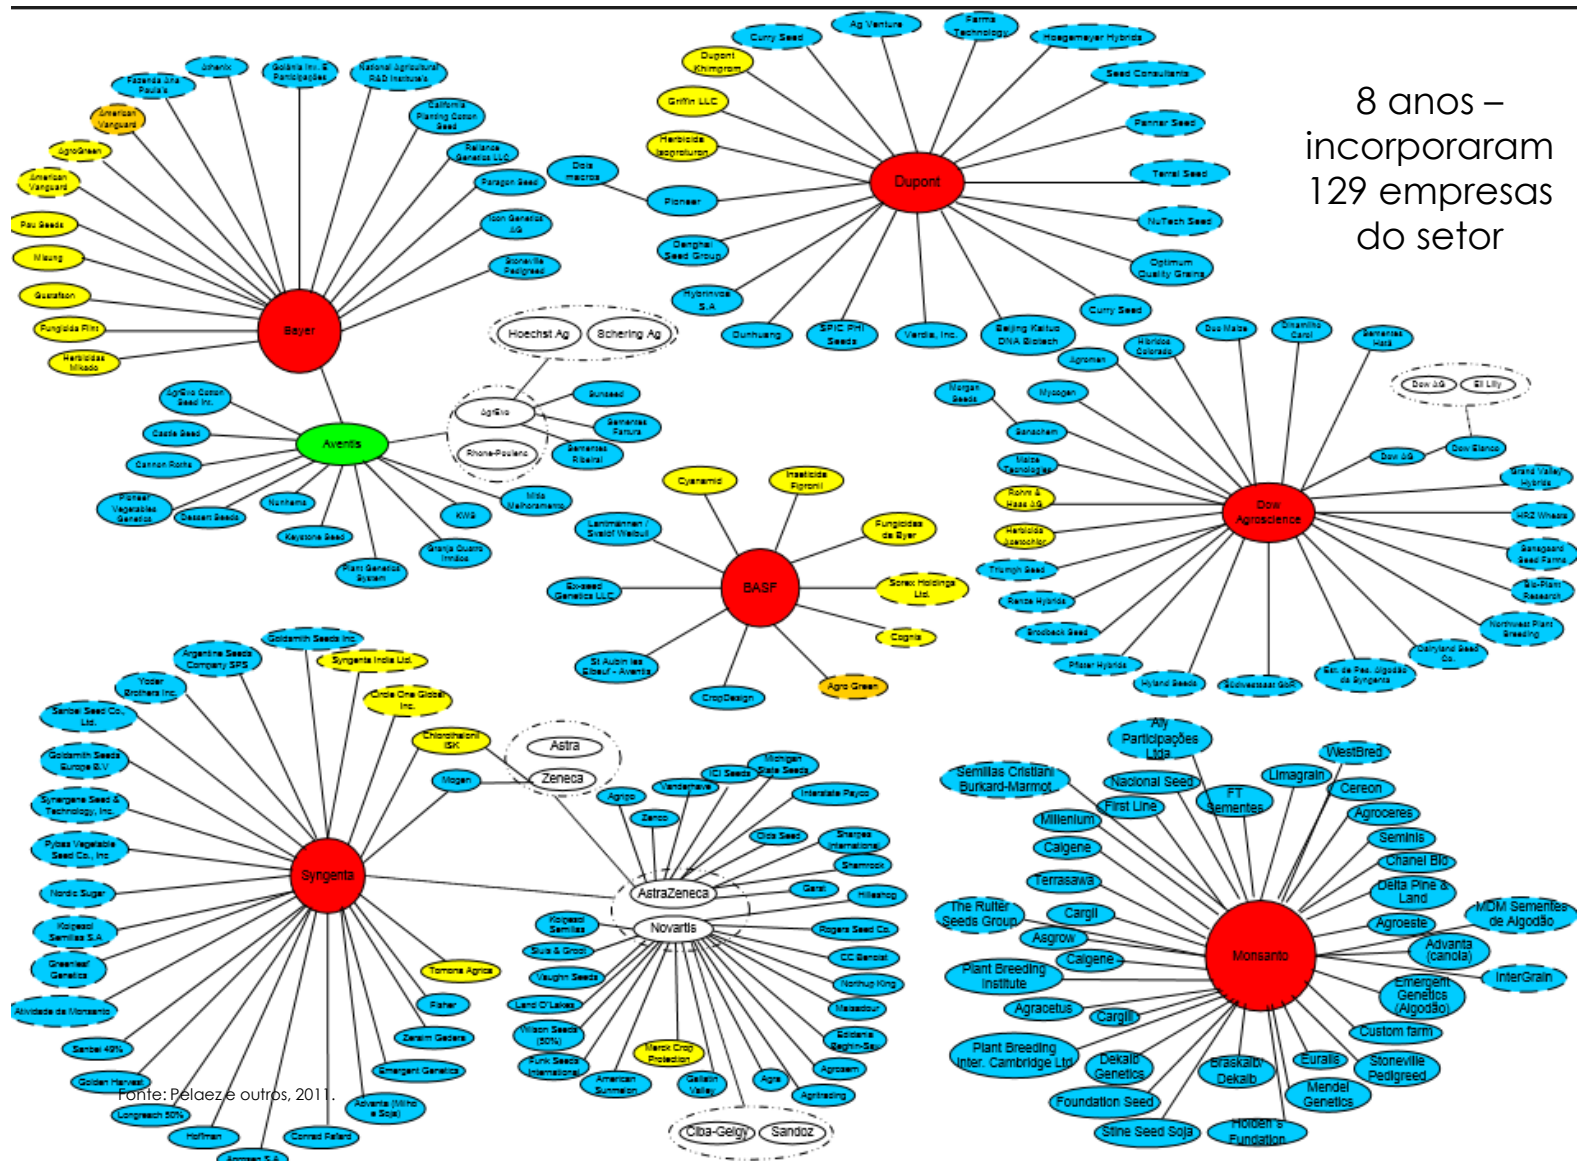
8 anos – incorporaram 129 empresas do setor

Bayer
Fazenda Ana Paula
Ghenix
Goiânia Inv. & Participações
National Agricultural R&D Institute
American Vanguard
California Planting Cotton Seed
AgroGreen
Reliance Genetics LLC
American Vanguard
Paragon Seed
Pau Seeds
Icon Genetics AG
Nieung
Stoneville Pedigreed
Gustafson
Fungicida Flint
Herbicidas Mikado

Aventis
AgrEvo Cotton Seed Inc.
Castle Seed
Cannon Rocha
Pioneer Vegetables Genetics
Dessert Seeds
Nunhems
Keystone Seed
Plant Genetics System
Granja Quatro Irmãos
KWS
Mitla Melhoramento
Hoechst Ag
Schering Ag
AgrEvo
Rhone-Poulenc
Sunseed
Sementes Fartura
Sementes Ribeiral

Dupont
Curry Seed
Ag Venture
Farms Technology
Hoegemeyer Hybrids
Dupont Khimgrom
Seed Consultants
Griffin LLC
Pannar Seed
Herbicida Isoproturon
Dois Marcos
Pioneer
Terral Seed
NuTech Seed
Denghai Seed Group
Optimum Quality Grains
Hybrinova S.A
Curry Seed
Dunhuang
SPIC PHI Seeds
Verdia, Inc.
Beijing Kaituo DNA Biotech

Dow Agroscience
Dois Marcos
Dinamilho Carol
Sementes Hata
Híbridos Colorado
Agromen
Morgan Seeds
Mycogen
Dow AG
Eli Lilly
Sanachem
Dow Elanco
Dow AG
Grand Valley Hybrids
Maize Technologies
Rohm & Haas AG
HRZ Wheats
Herbicida Acetochlor
Renagaard Seed Farms
Triumph Seed
Bio-Plant Research
Renze Hybrids
Brodbeck Seed
Northwest Plant Breeding
Pfister Hybrids
Dairyland Seed Co.
Hyland Seeds
Südwestsaat GbR
Est. de Pes. Algodão da Syngenta

BASF
Cyanamid
Inseticida Fipronil
Lantmännen / Svalöf Weibull
Fungicidas da Byer
Ex-seed Genetics LLC
Sorex Holdings Ltd.
Cognis
St Aubin les Elbeuf – Aventis
Agro Green
CropDesign

Syngenta
Argentine Seeds Company SPS
Goldsmith Seeds Inc.
Yoder Brothers Inc.
Syngenta India Ltd.
Sanbei Seed Co. Ltd.
Circle One Global Inc.
Goldsmith Seeds Europe B.V
Chlorothalonil ISK
Astra
Zeneca
Synergene Seed & Technology, Inc.
Mogen
Pybas Vegetable Seed Co., Inc
Nordic Sugar
Koipesol Semillas S.A
Greenleaf Genetics
Tomono Agrica
Atividade de Monsanto
Fisher
Zeraim Gedera
Sanbei 49%
Emergent Genetics
Golden Harvest
Longreach 50%
Advanta (Milho e Soja)
Hoffman
Conrad Fafard
Agrosem S.A

AstraZeneca
Novartis
Michigan State Seeds
Vanderhave
ICI Seeds
Agrigo
Interstate Payco
Zeneca
Ciba Seed
Sharpes International
Shamrock
Garst
Hilleshog
Koipesol Semillas
Rogers Seed Co.
Sluis & Groot
CC Benoist
Vaughn Seeds
Northup King
Land O'Lakes
Maisadour
Wilson Seeds (50%)
Eridania Beghin-Say
Merck Crop Protection
Funk Seeds International
Agrosem
American Sunmelon
Gallatin Valley
Agra
Agritrading
Ciba-Geigy
Sandoz

Monsanto
Aly Participações Ltda
WestBred
Semillas Cristiani Burkard-Marmot
Nacional Seed
FT Sementes
Limagrain
First Line
Cereon
Millenium
Agroceres
Seminis
Calgene
Chanel Bio
Terrasawa
Delta Pine & Land
The Rutter Seeds Group
Cargil
MDM Sementes de Algodão
Agroeste
Asgrow
Advanta (canola)
Calgene
Plant Breeding Institute
InterGrain
Emergent Genetics (Algodão)
Agracetus
Cargill
Custom farm
Plant Breeding Inter. Cambridge Ltd
Dekalb Genetics
Braskalb Dekalb
Euralis
Stoneville Pedigreed
Mendel Genetics
Foundation Seed
Stine Seed Soja
Holden's Fundation

Fonte: Pelaez e outros, 2011.